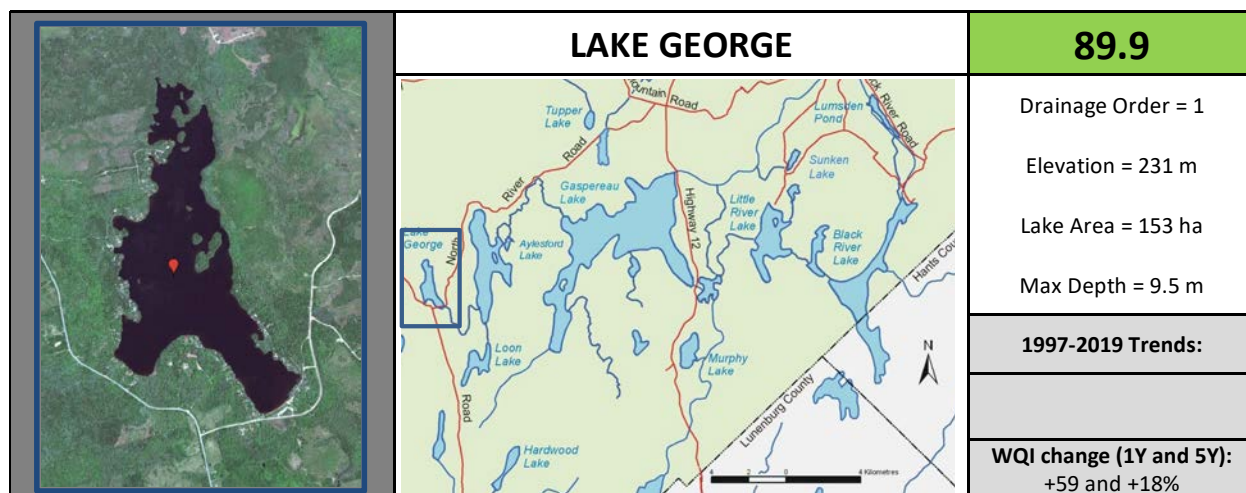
LAKE GEORGE

89.9

Mountain Road
Tupper Lake
Lumsden Pond
Black River Road
River Road
Gaspereau Lake
Highway 12
Sunken Lake
Little River Lake
Lake George
North
Aylesford Lake
Black River Lake
Hants Cou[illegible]
Loon Lake
Murphy Lake
N
Road
Lunenburg County
Hardwood Lake
4 2 0 4 Kilometres

Drainage Order = 1

Elevation = 231 m

Lake Area = 153 ha

Max Depth = 9.5 m

1997-2019 Trends:

WQI change (1Y and 5Y):
+59 and +18%